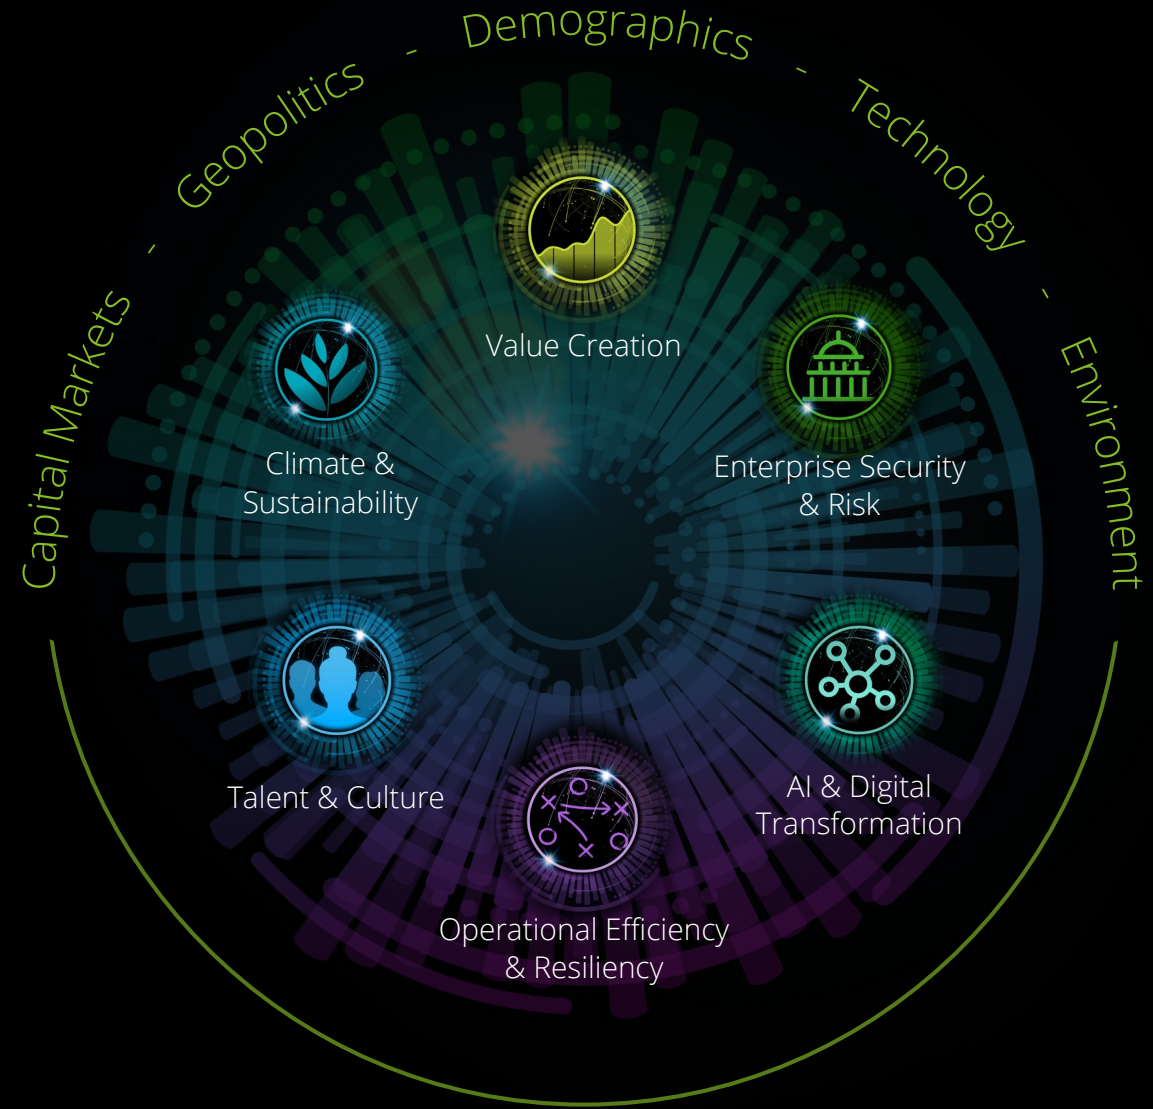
Capital Markets - Geopolitics - Demographics - Technology - Environment

Value Creation

Climate & Sustainability

Enterprise Security & Risk

Talent & Culture

AI & Digital Transformation

Operational Efficiency & Resiliency